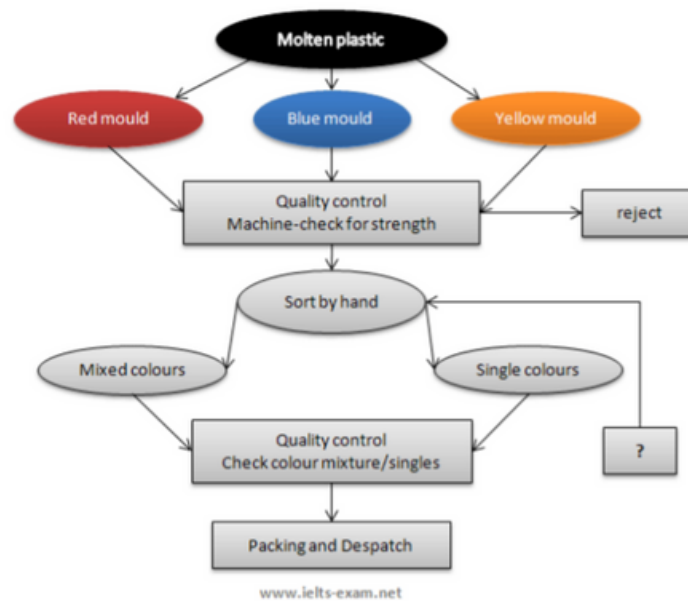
Molten plastic

Red mould

Blue mould

Yellow mould

Quality control
Machine-check for strength

reject

Sort by hand

Mixed colours

Single colours

?

Quality control
Check colour mixture/singles

Packing and Despatch

www.ielts-exam.net